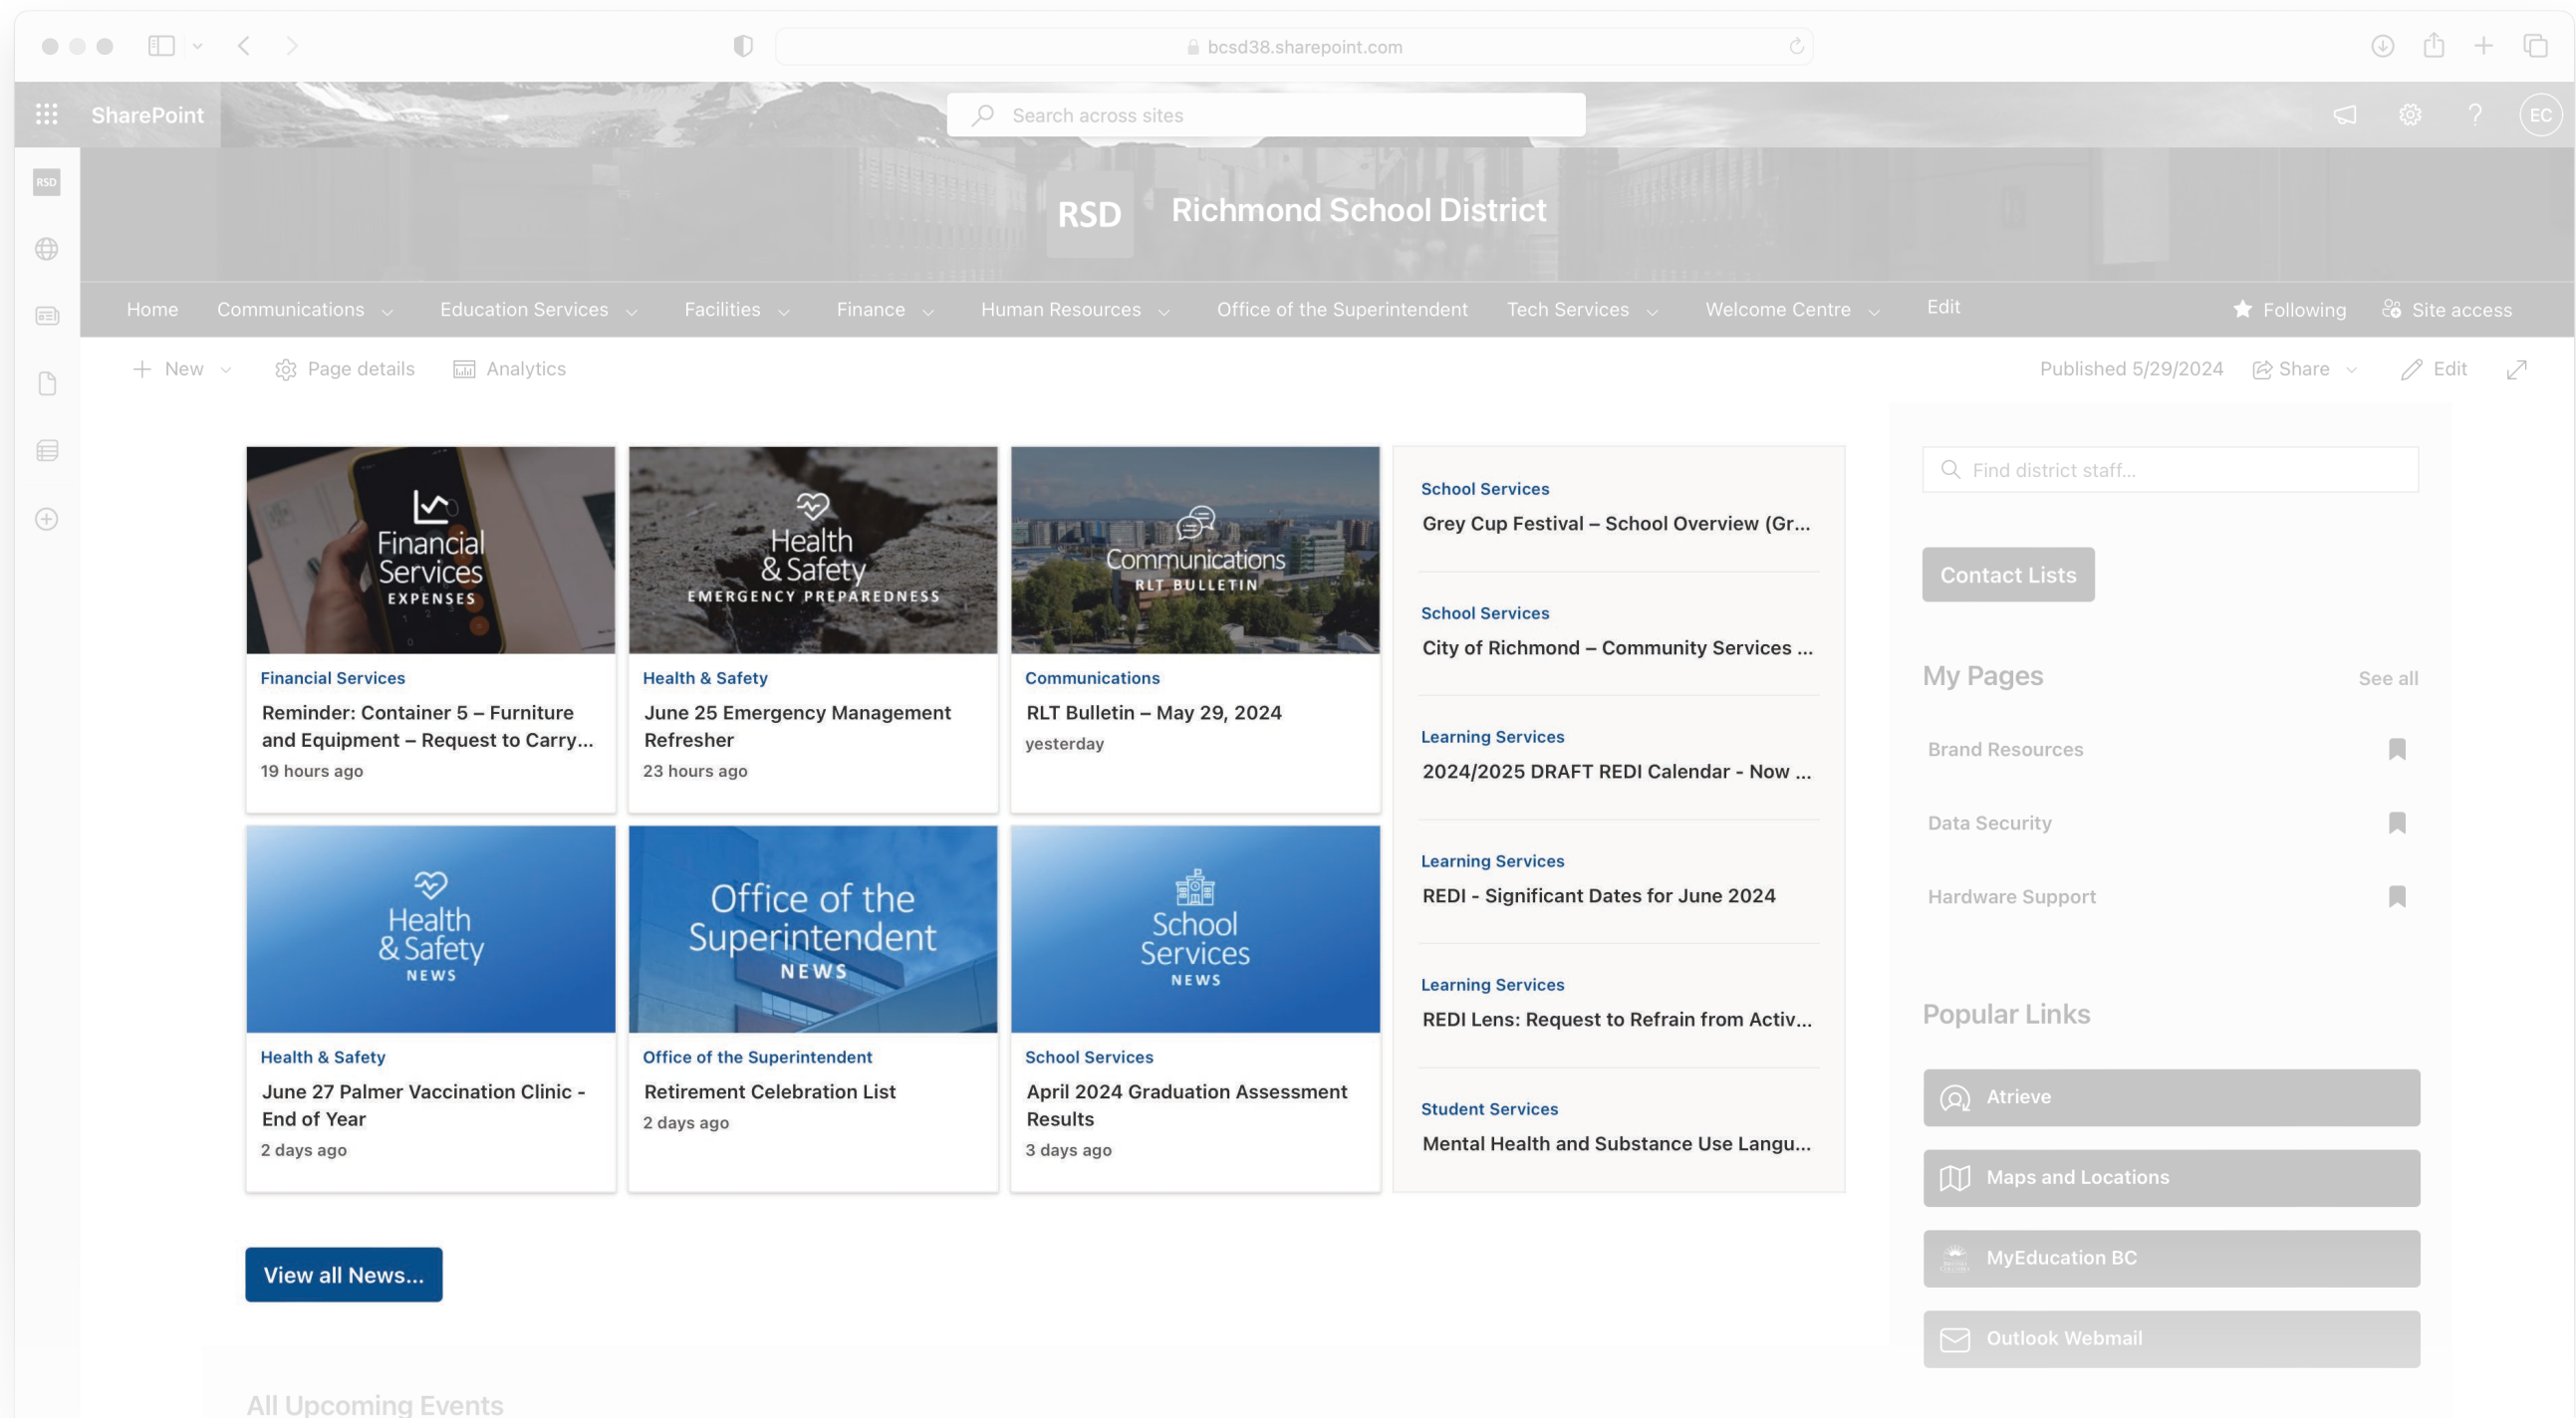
bcsd38.sharepoint.com

SharePoint

Search across sites

EC

RSD

RSD

Richmond School District

Home Communications Education Services Facilities Finance Human Resources Office of the Superintendent Tech Services Welcome Centre Edit

Following Site access

New Page details Analytics

Published 5/29/2024 Share Edit

Financial Services EXPENSES

Financial Services

Reminder: Container 5 – Furniture and Equipment – Request to Carry...

19 hours ago

Health & Safety EMERGENCY PREPAREDNESS

Health & Safety

June 25 Emergency Management Refresher

23 hours ago

Communications RLT BULLETIN

Communications

RLT Bulletin – May 29, 2024

yesterday

School Services

Grey Cup Festival – School Overview (Gr...

School Services

City of Richmond – Community Services ...

Learning Services

2024/2025 DRAFT REDI Calendar - Now ...

Learning Services

REDI - Significant Dates for June 2024

Learning Services

REDI Lens: Request to Refrain from Activ...

Student Services

Mental Health and Substance Use Langu...

Find district staff...

Contact Lists

My Pages

See all

Brand Resources

Data Security

Hardware Support

Health & Safety NEWS

Health & Safety

June 27 Palmer Vaccination Clinic - End of Year

2 days ago

Office of the Superintendent NEWS

Office of the Superintendent

Retirement Celebration List

2 days ago

School Services NEWS

School Services

April 2024 Graduation Assessment Results

3 days ago

Popular Links

Atrieve

Maps and Locations

MyEducation BC

Outlook Webmail

View all News...

All Upcoming Events